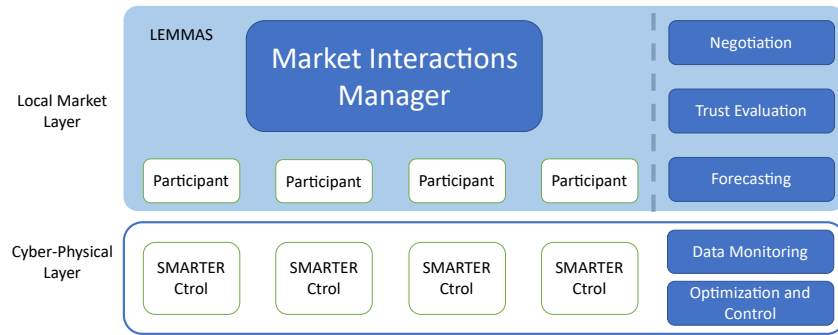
Local Market Layer

LEMMAS

Market Interactions Manager

Participant

Participant

Participant

Participant

Negotiation

Trust Evaluation

Forecasting

Cyber-Physical Layer

SMARTER Ctrol

SMARTER Ctrol

SMARTER Ctrol

SMARTER Ctrol

Data Monitoring

Optimization and Control